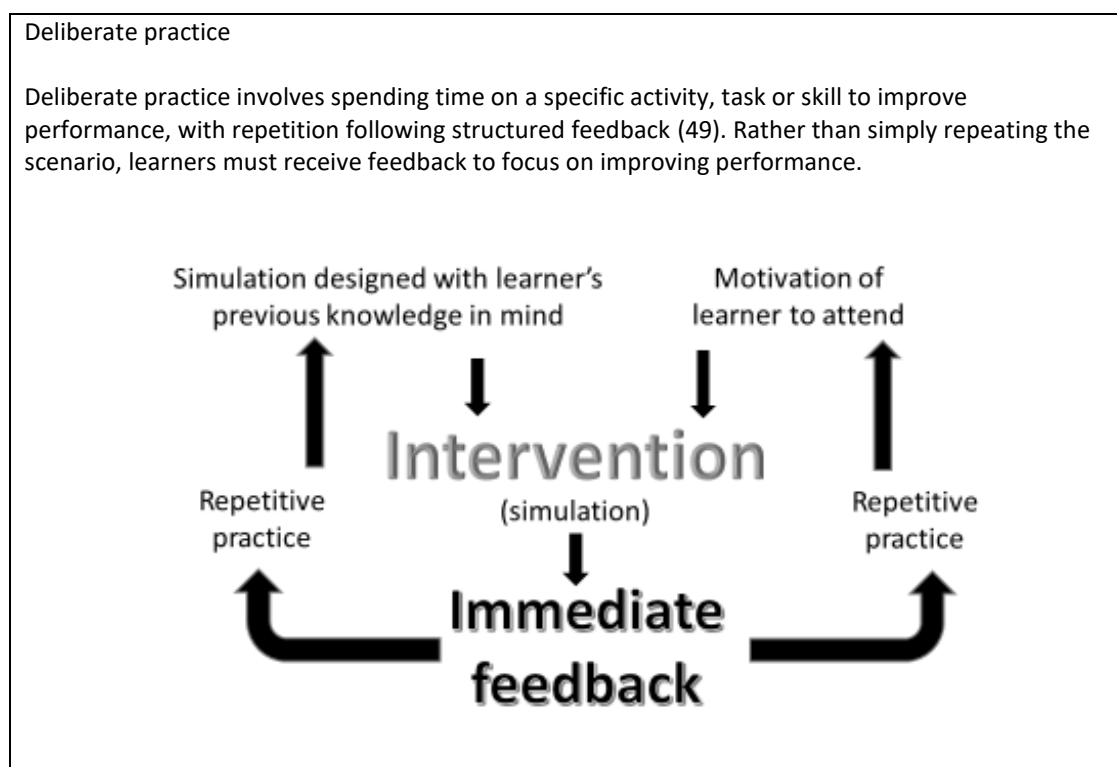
Deliberate practice

Deliberate practice involves spending time on a specific activity, task or skill to improve performance, with repetition following structured feedback (49). Rather than simply repeating the scenario, learners must receive feedback to focus on improving performance.

Simulation designed with learner's previous knowledge in mind

Motivation of learner to attend

Intervention
(simulation)

Repetitive practice

Repetitive practice

Immediate feedback